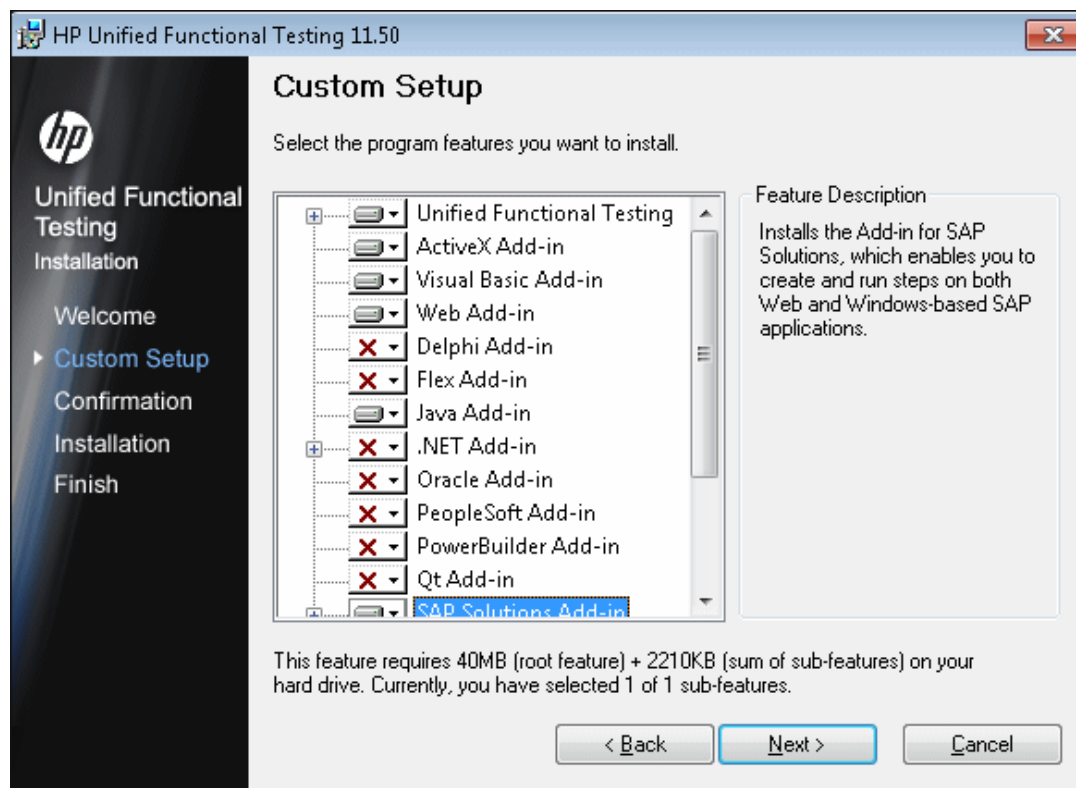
HP Unified Functional Testing 11.50

hp

Unified Functional Testing
Installation

Welcome
Custom Setup
Confirmation
Installation
Finish

Custom Setup

Select the program features you want to install.

Unified Functional Testing
ActiveX Add-in
Visual Basic Add-in
Web Add-in
Delphi Add-in
Flex Add-in
Java Add-in
.NET Add-in
Oracle Add-in
PeopleSoft Add-in
PowerBuilder Add-in
Qt Add-in
SAP Solutions Add-in

Feature Description
Installs the Add-in for SAP Solutions, which enables you to create and run steps on both Web and Windows-based SAP applications.

This feature requires 40MB (root feature) + 2210KB (sum of sub-features) on your hard drive. Currently, you have selected 1 of 1 sub-features.

< Back
Next >
Cancel